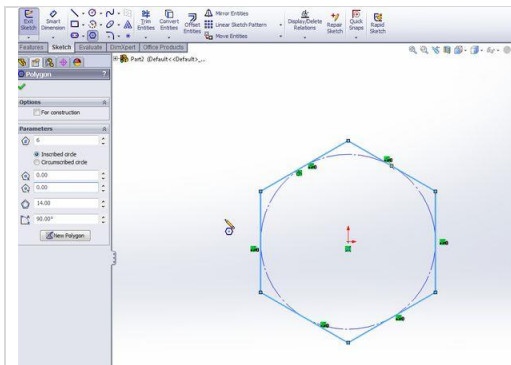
Exit Sketch
Smart Dimension
Trim Entities
Convert Entities
Offset Entities
Mirror Entities
Linear Sketch Pattern
Move Entities
Display/Delete Relations
Repair Sketch
Quick Snaps
Rapid Sketch

Features | Sketch | Evaluate | DimXpert | Office Products

Part2 (Default<<Default>_...

Polygon

Options
For construction

Parameters
6
Inscribed circle
Circumscribed circle
0.00
0.00
14.00
90.00°
New Polygon